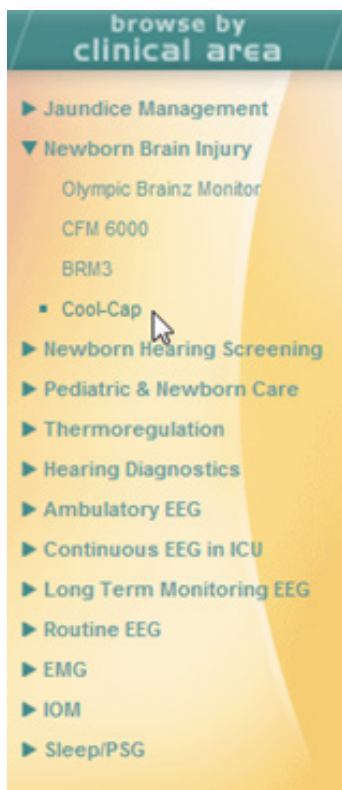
browse by
clinical area

▶ Jaundice Management
▼ Newborn Brain Injury
Olympic Brainz Monitor
CFM 6000
BRM3
▪ Cool-Cap
▶ Newborn Hearing Screening
▶ Pediatric & Newborn Care
▶ Thermoregulation
▶ Hearing Diagnostics
▶ Ambulatory EEG
▶ Continuous EEG in ICU
▶ Long Term Monitoring EEG
▶ Routine EEG
▶ EMG
▶ IOM
▶ Sleep/PSG